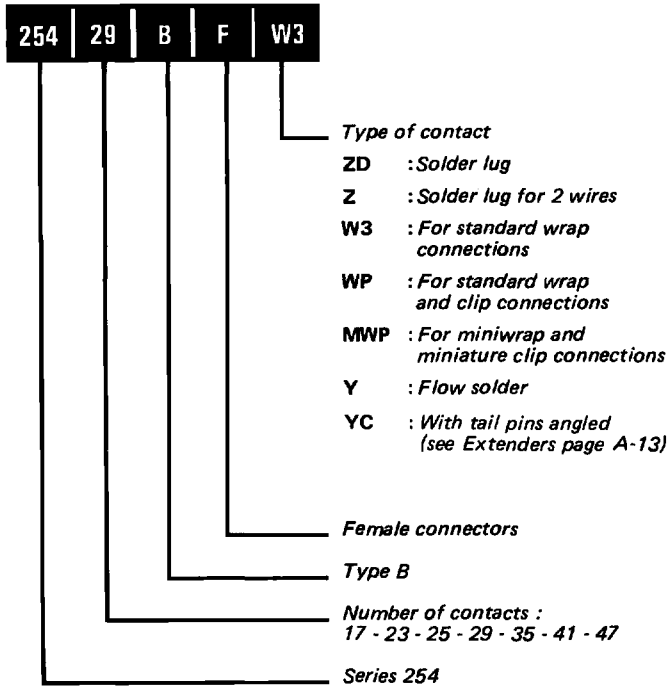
254 | 29 | B | F | W3

Type of contact

ZD : Solder lug

Z : Solder lug for 2 wires

W3 : For standard wrap connections

WP : For standard wrap and clip connections

MWP : For miniwrap and miniature clip connections

Y : Flow solder

YC : With tail pins angled (see Extenders page A-13)

Female connectors

Type B

Number of contacts : 17 - 23 - 25 - 29 - 35 - 41 - 47

Series 254